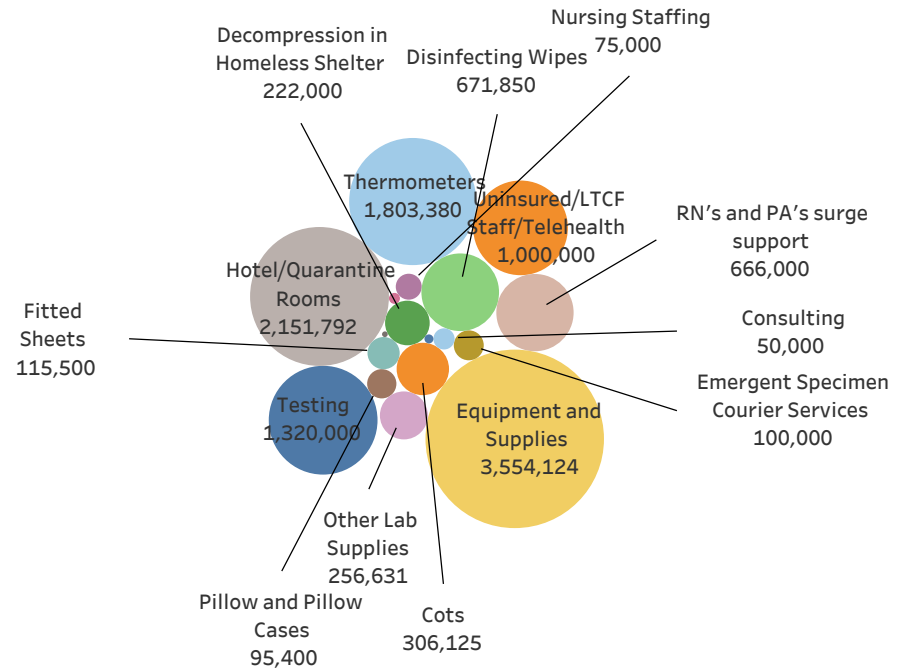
Nursing Staffing
75,000

Decompression in Homeless Shelter
222,000

Disinfecting Wipes
671,850

Thermometers
1,803,380

Uninsured/LTCF Staff/Telehealth
1,000,000

RN's and PA's surge support
666,000

Hotel/Quarantine Rooms
2,151,792

Fitted Sheets
115,500

Consulting
50,000

Emergent Specimen Courier Services
100,000

Testing
1,320,000

Equipment and Supplies
3,554,124

Other Lab Supplies
256,631

Pillow and Pillow Cases
95,400

Cots
306,125